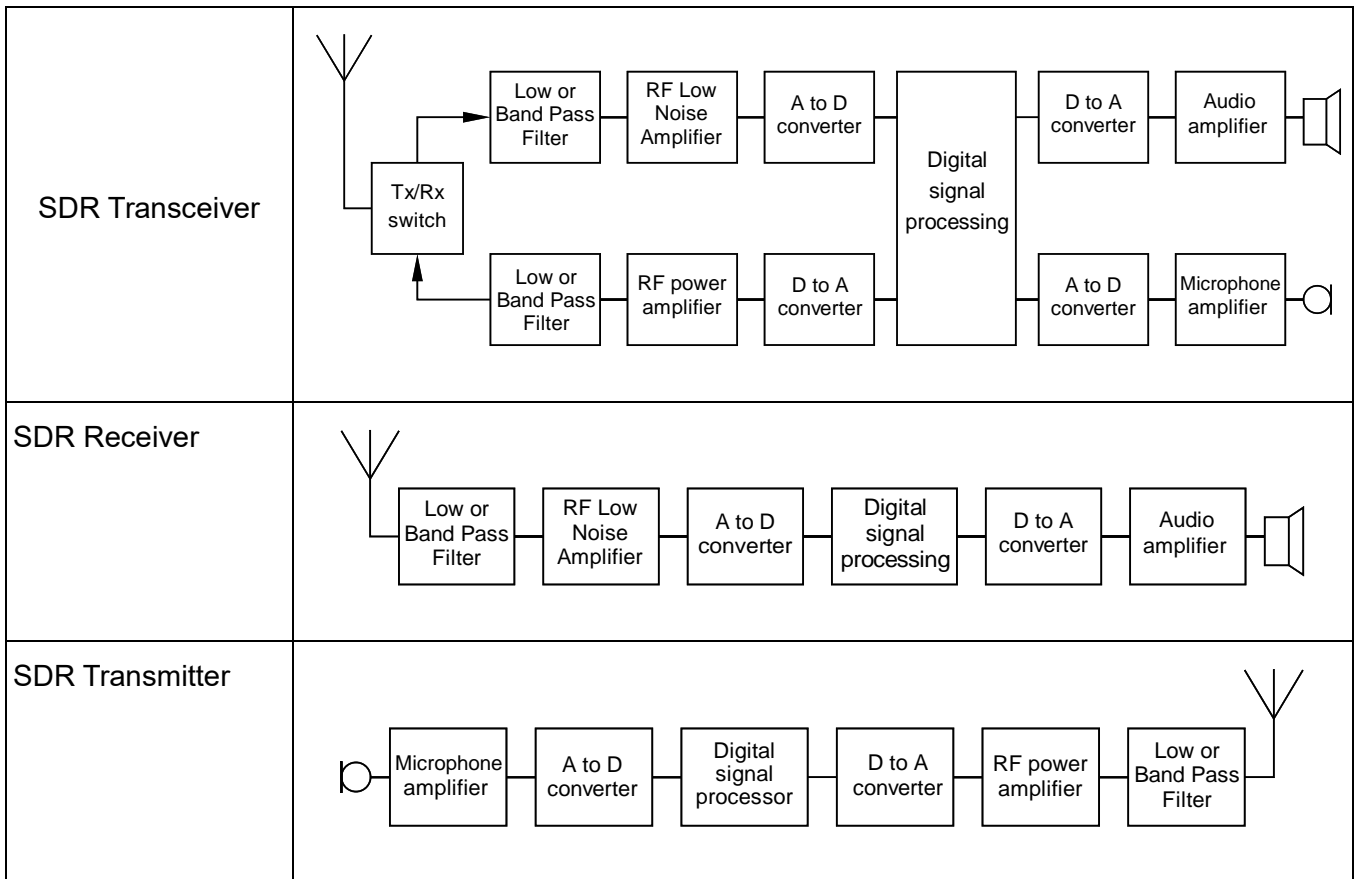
SDR Transceiver

Tx/Rx switch

Low or Band Pass Filter

RF Low Noise Amplifier

A to D converter

Digital signal processing

D to A converter

Audio amplifier

Low or Band Pass Filter

RF power amplifier

D to A converter

A to D converter

Microphone amplifier

SDR Receiver

Low or Band Pass Filter

RF Low Noise Amplifier

A to D converter

Digital signal processing

D to A converter

Audio amplifier

SDR Transmitter

Microphone amplifier

A to D converter

Digital signal processor

D to A converter

RF power amplifier

Low or Band Pass Filter